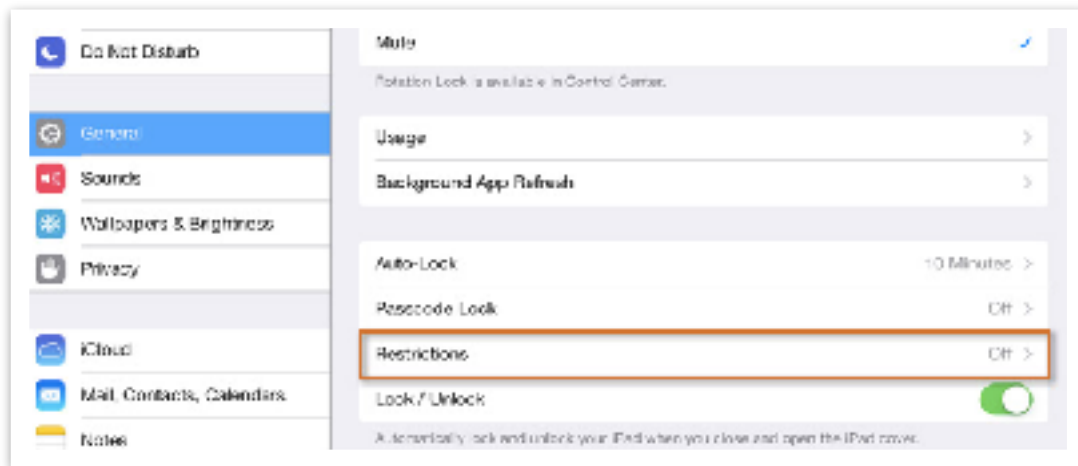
Do Not Disturb

General

Sounds

Wallpapers & Brightness

Privacy

iCloud

Mail, Contacts, Calendars

Notes

Mute

Rotation Lock is available in Control Center.

Usage

Background App Refresh

Auto-Lock 10 Minutes

Passcode Lock Off

Restrictions Off

Lock / Unlock

Automatically lock and unlock your iPad when you close and open the iPad cover.